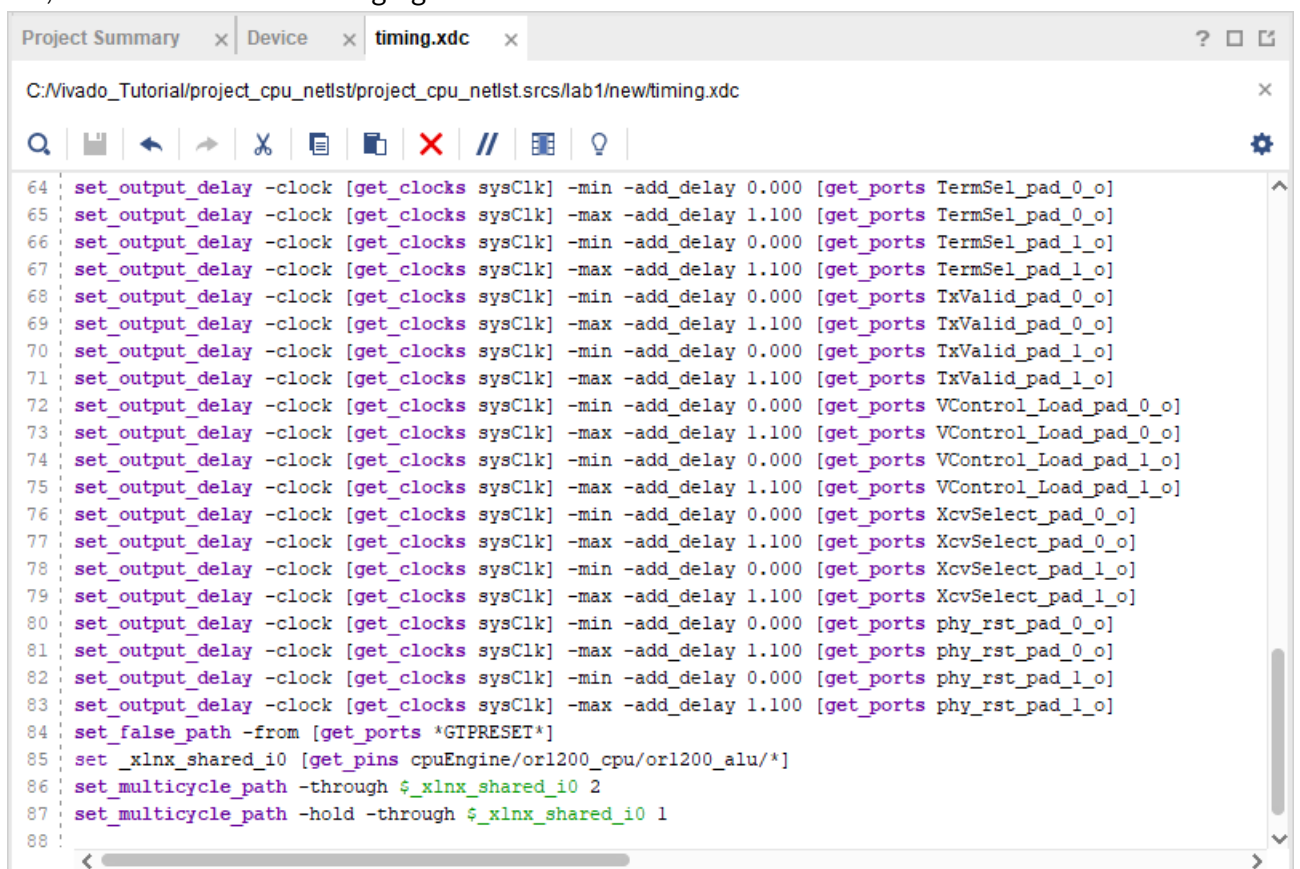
Project Summary × Device × timing.xdc ×

? ☐ ☐

C:/Vivado_Tutorial/project_cpu_netlst/project_cpu_netlst.srcs/lab1/new/timing.xdc ×

64 set_output_delay -clock [get_clocks sysClk] -min -add_delay 0.000 [get_ports TermSel_pad_0_o]
65 set_output_delay -clock [get_clocks sysClk] -max -add_delay 1.100 [get_ports TermSel_pad_0_o]
66 set_output_delay -clock [get_clocks sysClk] -min -add_delay 0.000 [get_ports TermSel_pad_1_o]
67 set_output_delay -clock [get_clocks sysClk] -max -add_delay 1.100 [get_ports TermSel_pad_1_o]
68 set_output_delay -clock [get_clocks sysClk] -min -add_delay 0.000 [get_ports TxValid_pad_0_o]
69 set_output_delay -clock [get_clocks sysClk] -max -add_delay 1.100 [get_ports TxValid_pad_0_o]
70 set_output_delay -clock [get_clocks sysClk] -min -add_delay 0.000 [get_ports TxValid_pad_1_o]
71 set_output_delay -clock [get_clocks sysClk] -max -add_delay 1.100 [get_ports TxValid_pad_1_o]
72 set_output_delay -clock [get_clocks sysClk] -min -add_delay 0.000 [get_ports VControl_Load_pad_0_o]
73 set_output_delay -clock [get_clocks sysClk] -max -add_delay 1.100 [get_ports VControl_Load_pad_0_o]
74 set_output_delay -clock [get_clocks sysClk] -min -add_delay 0.000 [get_ports VControl_Load_pad_1_o]
75 set_output_delay -clock [get_clocks sysClk] -max -add_delay 1.100 [get_ports VControl_Load_pad_1_o]
76 set_output_delay -clock [get_clocks sysClk] -min -add_delay 0.000 [get_ports XcvSelect_pad_0_o]
77 set_output_delay -clock [get_clocks sysClk] -max -add_delay 1.100 [get_ports XcvSelect_pad_0_o]
78 set_output_delay -clock [get_clocks sysClk] -min -add_delay 0.000 [get_ports XcvSelect_pad_1_o]
79 set_output_delay -clock [get_clocks sysClk] -max -add_delay 1.100 [get_ports XcvSelect_pad_1_o]
80 set_output_delay -clock [get_clocks sysClk] -min -add_delay 0.000 [get_ports phy_rst_pad_0_o]
81 set_output_delay -clock [get_clocks sysClk] -max -add_delay 1.100 [get_ports phy_rst_pad_0_o]
82 set_output_delay -clock [get_clocks sysClk] -min -add_delay 0.000 [get_ports phy_rst_pad_1_o]
83 set_output_delay -clock [get_clocks sysClk] -max -add_delay 1.100 [get_ports phy_rst_pad_1_o]
84 set_false_path -from [get_ports *GTPRESET*]
85 set _xlnx_shared_i0 [get_pins cpuEngine/or1200_cpu/or1200_alu/*]
86 set_multicycle_path -through $_xlnx_shared_i0 2
87 set_multicycle_path -hold -through $_xlnx_shared_i0 1
88